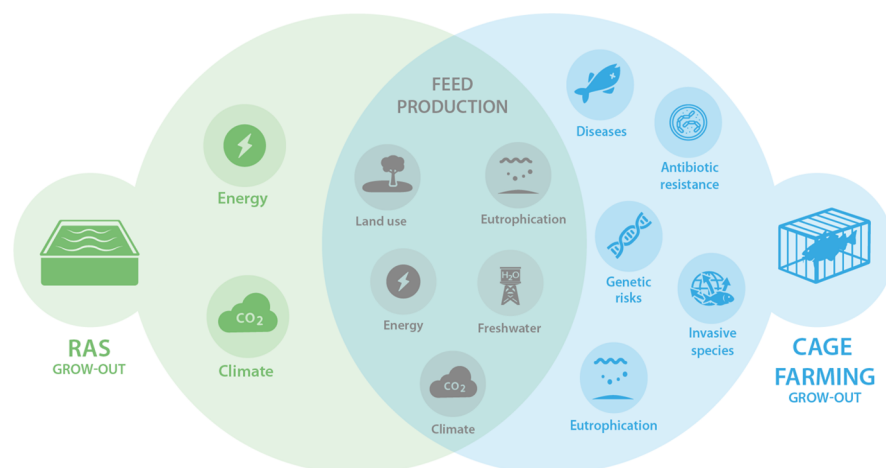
RAS
GROW-OUT

Energy

$CO_2$
Climate

FEED PRODUCTION

Land use

Eutrophication

Energy

$H_2O$
Freshwater

$CO_2$
Climate

Diseases

Antibiotic resistance

Genetic risks

Invasive species

Eutrophication

CAGE FARMING
GROW-OUT